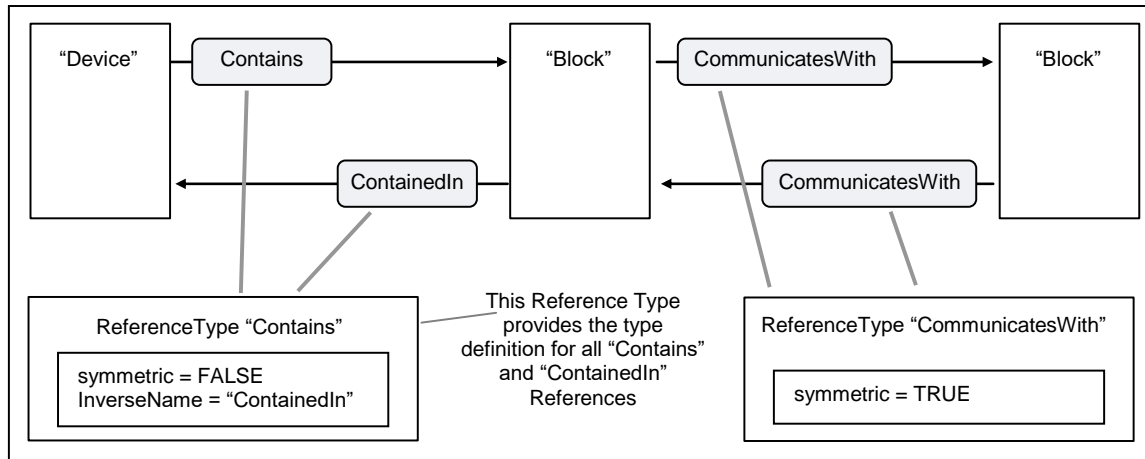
“Device”

Contains

“Block”

CommunicatesWith

“Block”

ContainedIn

CommunicatesWith

ReferenceType “Contains”

symmetric = FALSE
InverseName = “ContainedIn”

This Reference Type provides the type definition for all “Contains” and “ContainedIn” References

ReferenceType “CommunicatesWith”

symmetric = TRUE